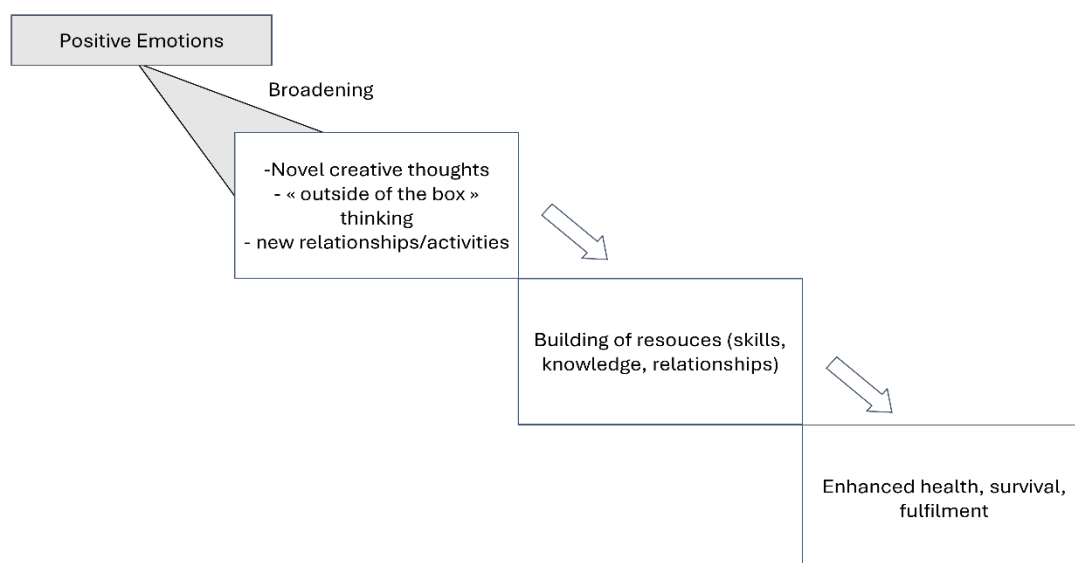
Positive Emotions

Broadening

-Novel creative thoughts
- « outside of the box » thinking
- new relationships/activities

Building of resouces (skills, knowledge, relationships)

Enhanced health, survival, fulfilment